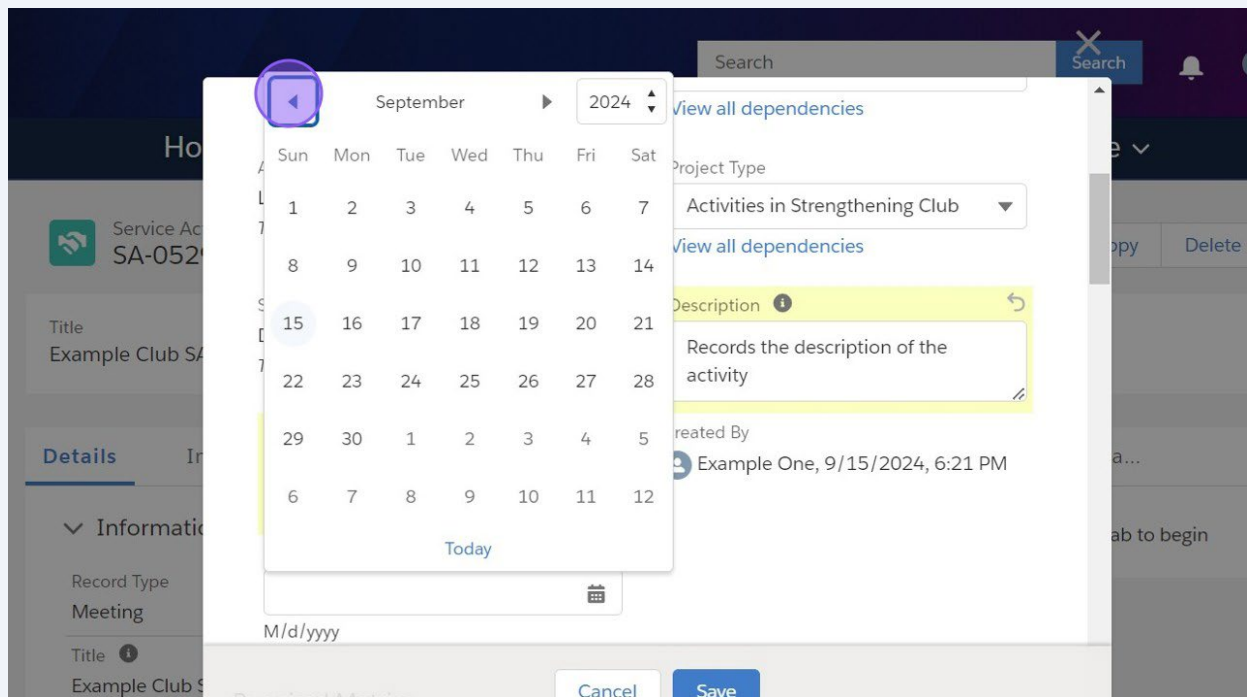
Search

Search

Ho

e

Service Ac
SA-052

opy

Delete

Title
Example Club SA

Details

In

Information

Record Type
Meeting

Title
Example Club S

a...

ab to begin

September

2024

| Sun | Mon | Tue | Wed | Thu | Fri | Sat |
|---|---|---|---|---|---|---|
| 1 | 2 | 3 | 4 | 5 | 6 | 7 |
| 8 | 9 | 10 | 11 | 12 | 13 | 14 |
| 15 | 16 | 17 | 18 | 19 | 20 | 21 |
| 22 | 23 | 24 | 25 | 26 | 27 | 28 |
| 29 | 30 | 1 | 2 | 3 | 4 | 5 |
| 6 | 7 | 8 | 9 | 10 | 11 | 12 |

Today

M/d/yyyy

View all dependencies

Project Type

Activities in Strengthening Club

View all dependencies

Description

Records the description of the activity

reated By

Example One, 9/15/2024, 6:21 PM

Cancel

Save